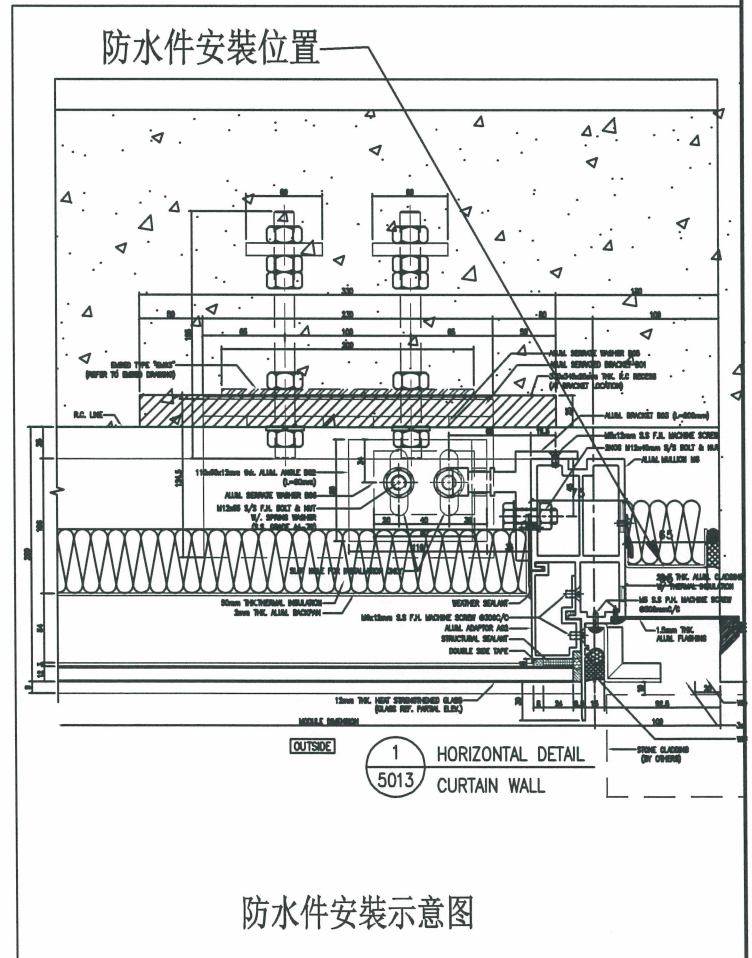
防水件安装位置

R.C. LINE

ALUM. BRACKET B03 (L=300mm)

ALUM. MULLION M6

WEATHER SEALANT

ALUM. ADAPTOR A05

STRUCTURAL SEALANT

DOUBLE SIDE TAPE

ALUM. SERRATE WASHER B06

50mm THK. THERMAL INSULATION

3mm THK. ALUM. BACKPAN

1.5mm THK. ALUM. FLASHING

12mm THK. HEAT STRENGTHENED GLASS (GLASS REF. PARTIAL ELEV.)

MODULE DIMENSION

STONE CLADDING (BY OTHERS)

OUTSIDE

1
5013

HORIZONTAL DETAIL
CURTAIN WALL

防水件安装示意图